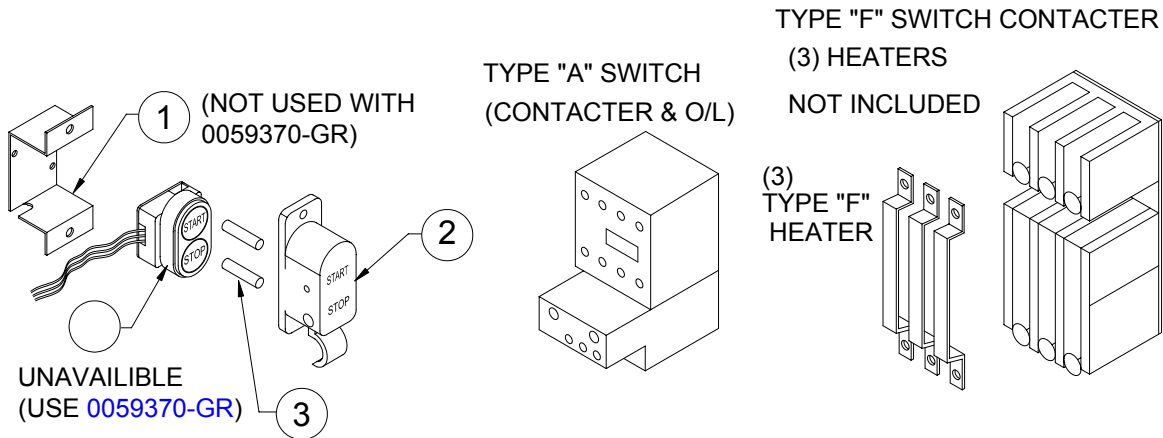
TYPE "F" SWITCH CONTACTER

(3) HEATERS

NOT INCLUDED

TYPE "A" SWITCH

(CONTACTER & O/L)

1

(NOT USED WITH 0059370-GR)

START

STOP

2

START

STOP

(3)
TYPE "F"
HEATER

UNAVAILIBLE
(USE 0059370-GR)

3